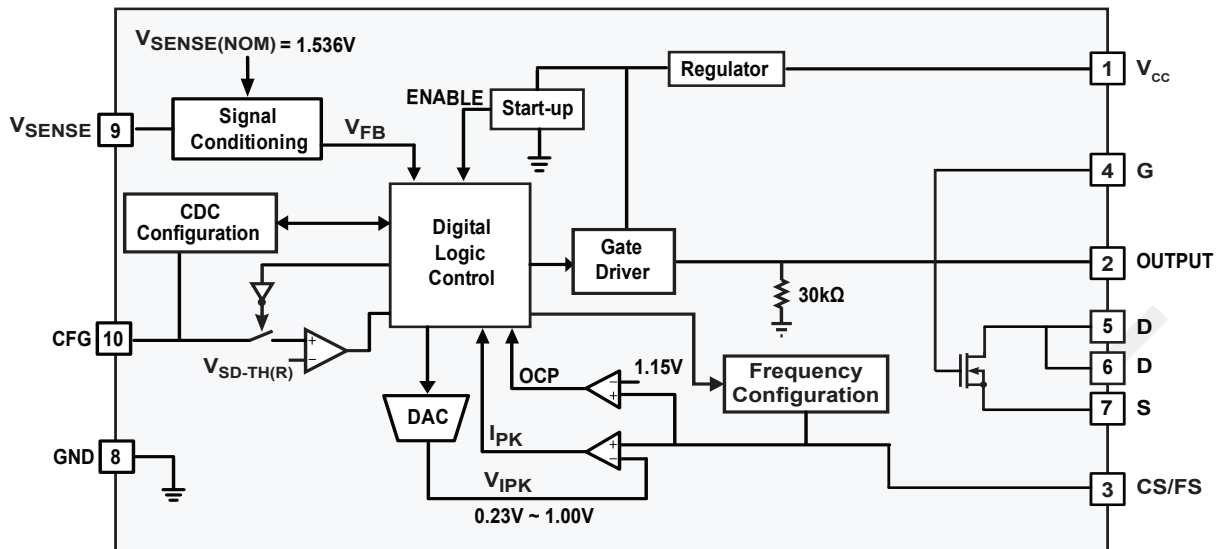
$V_{SENSE(NOM)}$ = 1.536V

Regulator

1 $V_{CC}$

ENABLE

Start-up

$V_{SENSE}$ 9

Signal Conditioning

$V_{FB}$

4 G

CDC Configuration

Digital Logic Control

Gate Driver

2 OUTPUT

30kΩ

CFG 10

+
−

$V_{SD-TH(R)}$

5 D

6 D

OCP

1.15V

−
+

Frequency Configuration

7 S

DAC

$I_{PK}$

+
−

GND 8

$V_{IPK}$

0.23V ~ 1.00V

3 CS/FS